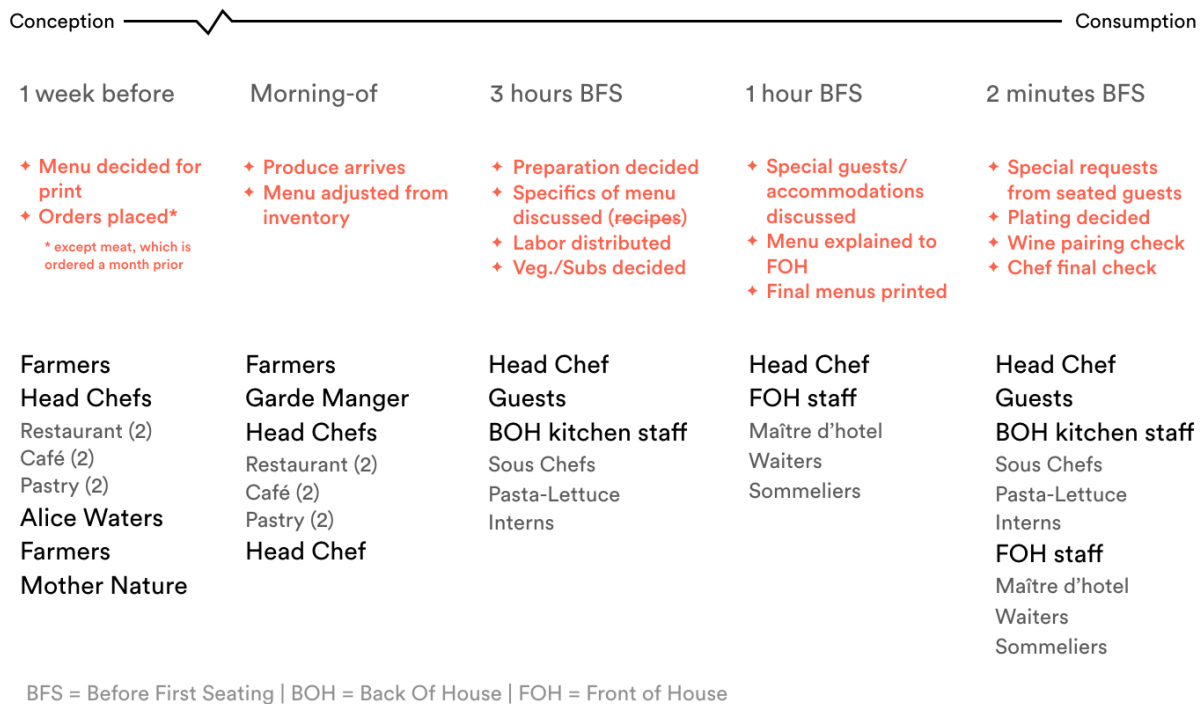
Conception Consumption

1 week before

✦ Menu decided for print
✦ Orders placed*

* except meat, which is ordered a month prior

Farmers
Head Chefs
Restaurant (2)
Café (2)
Pastry (2)
Alice Waters
Farmers
Mother Nature

Morning-of

✦ Produce arrives
✦ Menu adjusted from inventory

Farmers
Garde Manger
Head Chefs
Restaurant (2)
Café (2)
Pastry (2)
Head Chef

3 hours BFS

✦ Preparation decided
✦ Specifics of menu discussed (~~recipes~~)
✦ Labor distributed
✦ Veg./Subs decided

Head Chef
Guests
BOH kitchen staff
Sous Chefs
Pasta-Lettuce
Interns

1 hour BFS

✦ Special guests/ accommodations discussed
✦ Menu explained to FOH
✦ Final menus printed

Head Chef
FOH staff
Maître d'hotel
Waiters
Sommeliers

2 minutes BFS

✦ Special requests from seated guests
✦ Plating decided
✦ Wine pairing check
✦ Chef final check

Head Chef
Guests
BOH kitchen staff
Sous Chefs
Pasta-Lettuce
Interns
FOH staff
Maître d'hotel
Waiters
Sommeliers

BFS = Before First Seating | BOH = Back Of House | FOH = Front of House